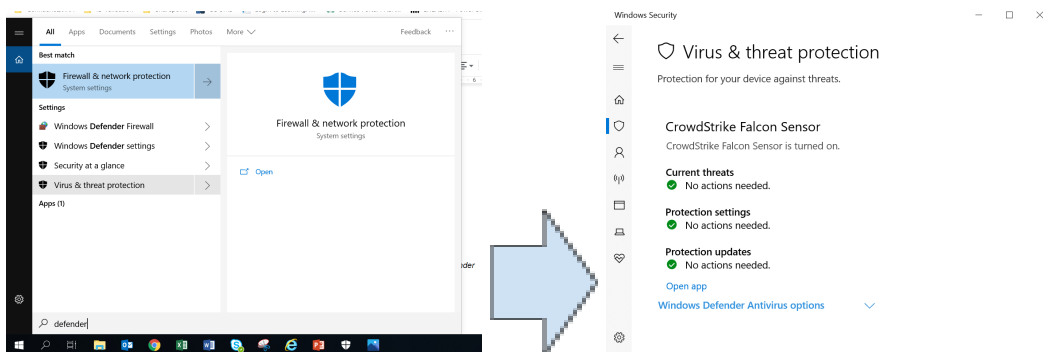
All Apps Documents Settings Photos More

Feedback ···

Best match

Firewall & network protection
System settings

Settings

Windows Defender Firewall

Windows Defender settings

Security at a glance

Virus & threat protection

Apps (1)

Firewall & network protection
System settings

Open

defender

nder

Windows Security

Virus & threat protection

Protection for your device against threats.

CrowdStrike Falcon Sensor

CrowdStrike Falcon Sensor is turned on.

Current threats
No actions needed.

Protection settings
No actions needed.

Protection updates
No actions needed.

Open app

Windows Defender Antivirus options